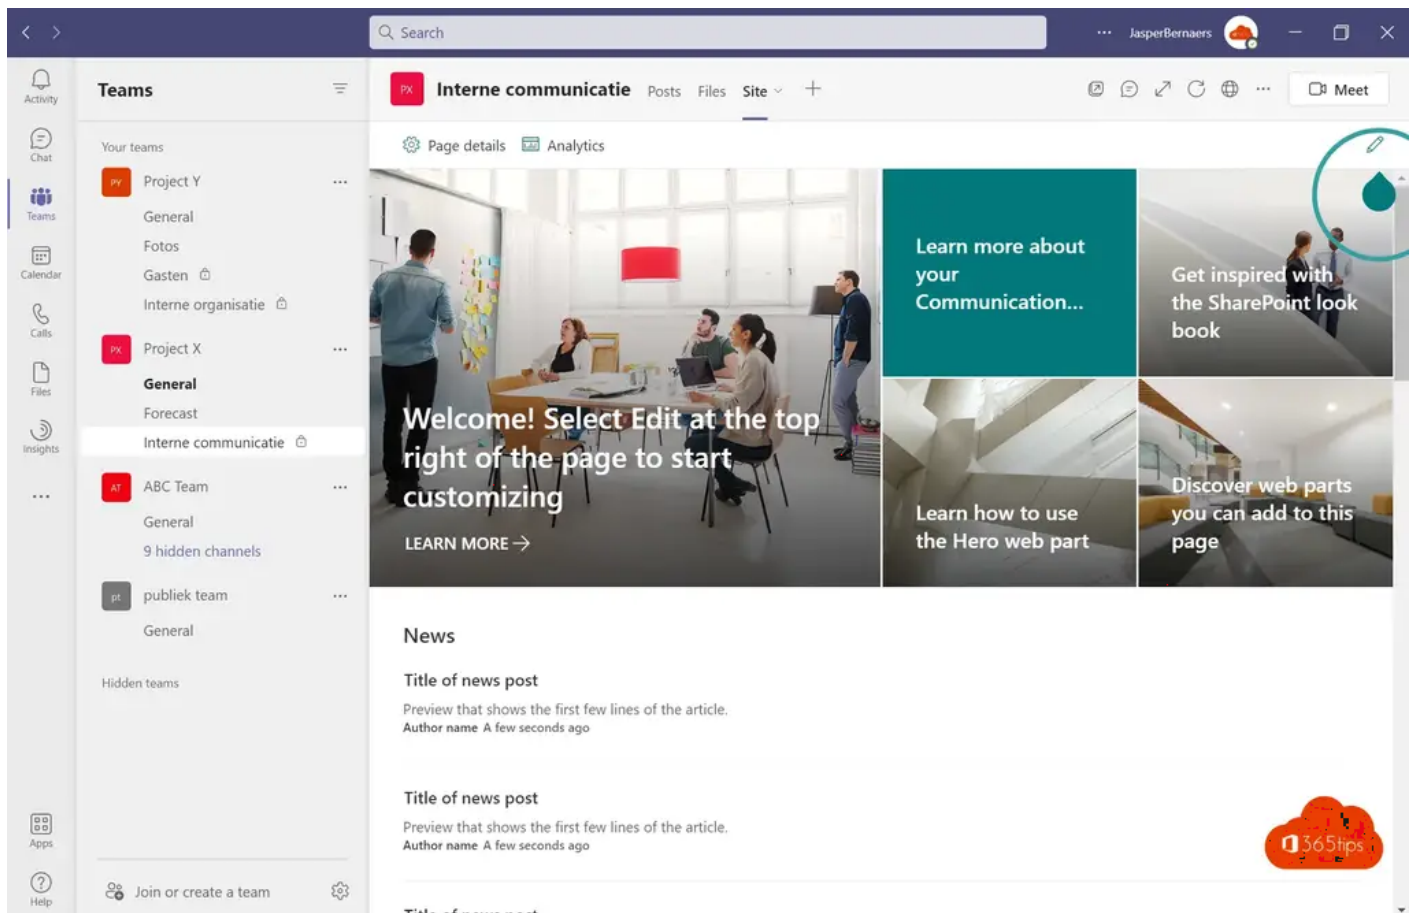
Search

JasperBernaers

Activity
Chat
Teams
Calendar
Calls
Files
Insights
...
Apps
Help

Teams

Your teams

PY Project Y ...
General
Fotos
Gasten
Interne organisatie

PX Project X ...
General
Forecast
Interne communicatie

AT ABC Team ...
General
9 hidden channels

pt publiek team ...
General

Hidden teams

Join or create a team

PX Interne communicatie Posts Files Site +

Meet

Page details Analytics

Welcome! Select Edit at the top right of the page to start customizing

LEARN MORE →

Learn more about your Communication...

Get inspired with the SharePoint look book

Learn how to use the Hero web part

Discover web parts you can add to this page

News

Title of news post
Preview that shows the first few lines of the article.
Author name A few seconds ago

Title of news post
Preview that shows the first few lines of the article.
Author name A few seconds ago

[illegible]

365tips